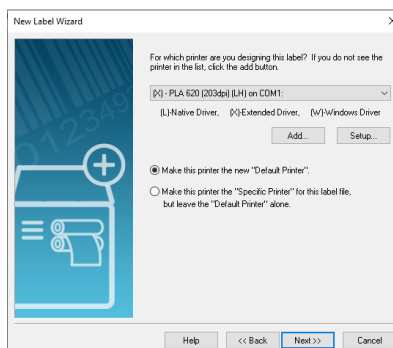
New Label Wizard

For which printer are you designing this label? If you do not see the printer in the list, click the add button.

(X) - PLA 620 (203dpi) (LH) on COM1:

(L)-Native Driver, (X)-Extended Driver, (W)-Windows Driver

Add... Setup...

Make this printer the new "Default Printer".

Make this printer the "Specific Printer" for this label file, but leave the "Default Printer" alone.

Help << Back Next >> Cancel